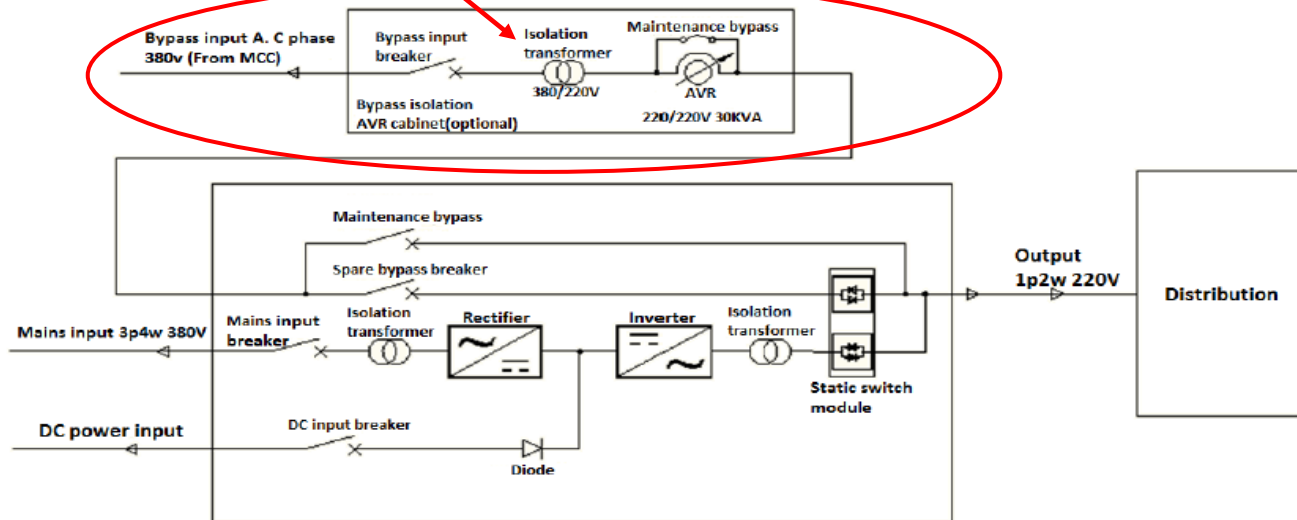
Bypass input A. C phase 380v (From MCC)

Bypass input breaker

Isolation transformer

380/220V

Maintenance bypass

AVR

220/220V 30KVA

Bypass isolation AVR cabinet(optional)

Maintenance bypass

Spare bypass breaker

Output 1p2w 220V

Distribution

Mains input 3p4w 380V

Mains input breaker

Isolation transformer

Rectifier

Inverter

Isolation transformer

Static switch module

DC power input

DC input breaker

Diode